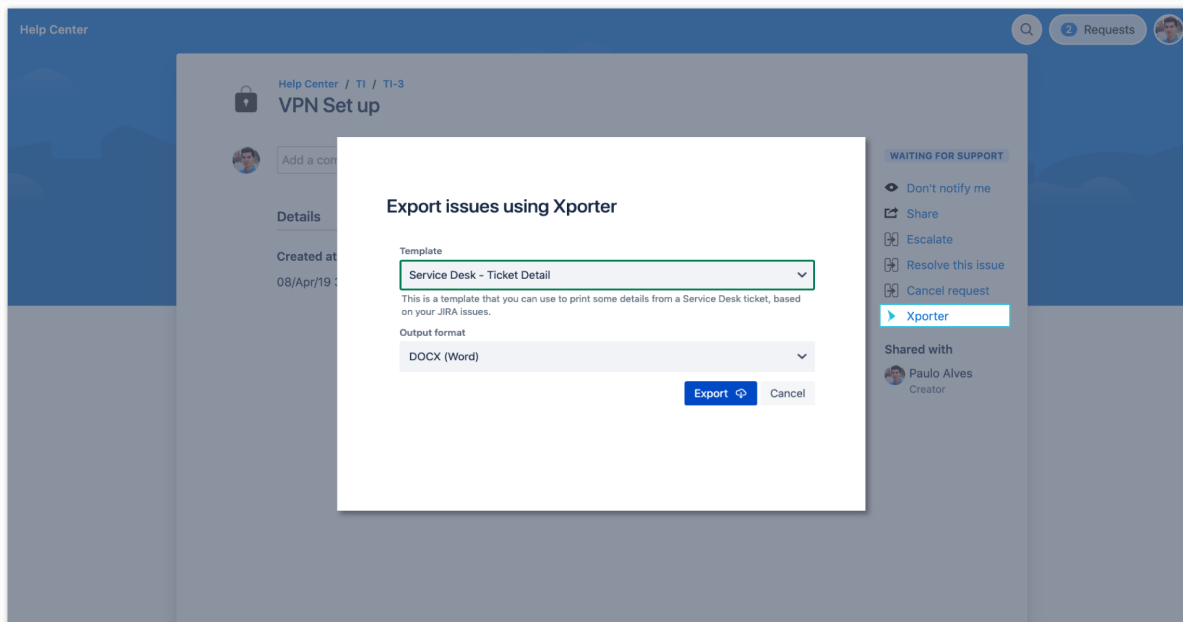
Help Center

2 Requests

Help Center / TI / TI-3

VPN Set up

Add a com

Details

Created at

08/Apr/19 3

Export issues using Xporter

Template

Service Desk - Ticket Detail

This is a template that you can use to print some details from a Service Desk ticket, based on your JIRA issues.

Output format

DOCX (Word)

Export

Cancel

WAITING FOR SUPPORT

Don't notify me

Share

Escalate

Resolve this issue

Cancel request

Xporter

Shared with

Paulo Alves
Creator